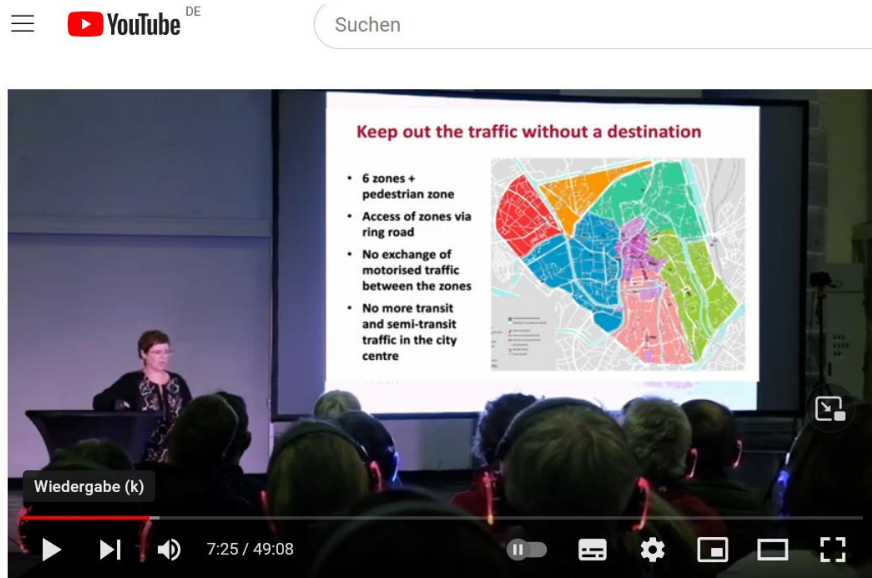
YouTube DE

Suchen

Keep out the traffic without a destination

• 6 zones + pedestrian zone
• Access of zones via ring road
• No exchange of motorised traffic between the zones
• No more transit and semi-transit traffic in the city centre

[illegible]

Wiedergabe (k)

7:25 / 49:08